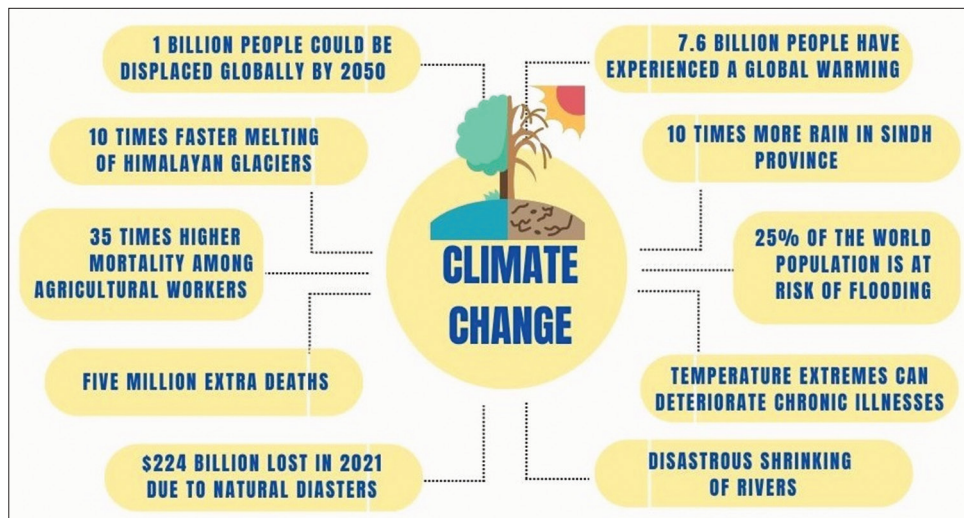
CLIMATE CHANGE

1 BILLION PEOPLE COULD BE DISPLACED GLOBALLY BY 2050

10 TIMES FASTER MELTING OF HIMALAYAN GLACIERS

35 TIMES HIGHER MORTALITY AMONG AGRICULTURAL WORKERS

FIVE MILLION EXTRA DEATHS

$224 BILLION LOST IN 2021 DUE TO NATURAL DIASTERS

7.6 BILLION PEOPLE HAVE EXPERIENCED A GLOBAL WARMING

10 TIMES MORE RAIN IN SINDH PROVINCE

25% OF THE WORLD POPULATION IS AT RISK OF FLOODING

TEMPERATURE EXTREMES CAN DETERIORATE CHRONIC ILLNESSES

DISASTROUS SHRINKING OF RIVERS